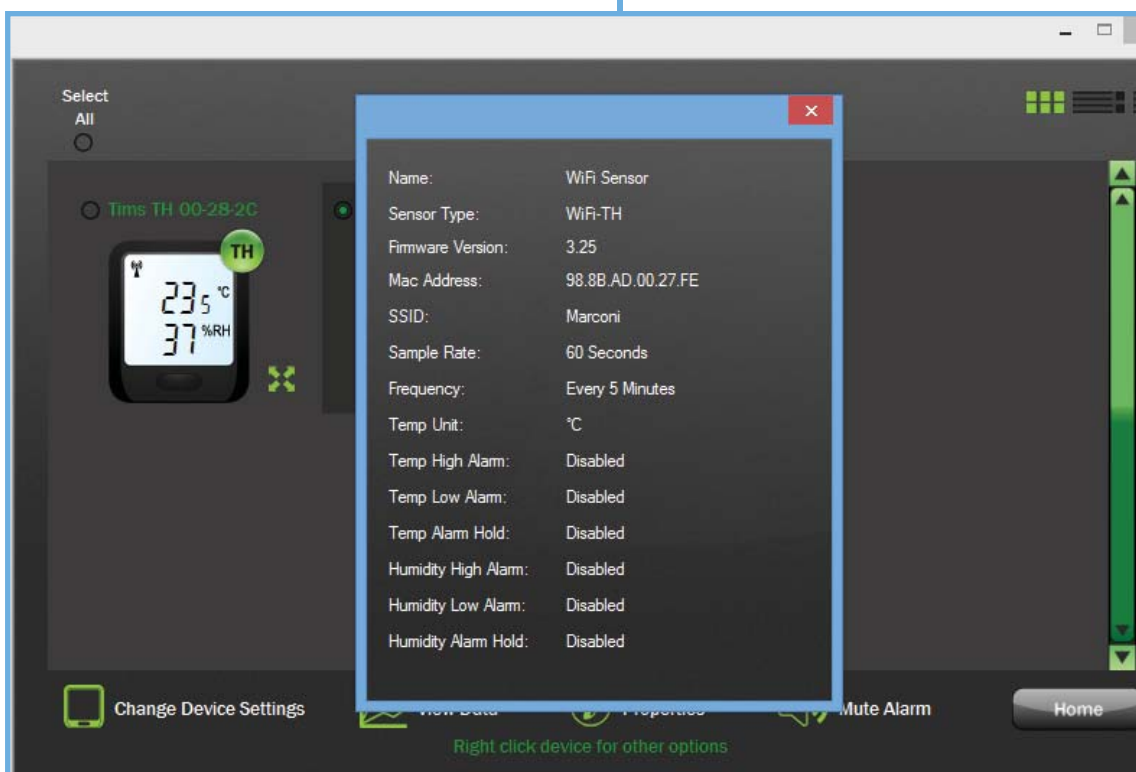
Select All

Tims TH 00-28-2C

TH

23.5 °C
37 %RH

×

| | |
|---|---|
| Name: | WiFi Sensor |
| Sensor Type: | WiFi-TH |
| Firmware Version: | 3.25 |
| Mac Address: | 98.8B.AD.00.27.FE |
| SSID: | Marconi |
| Sample Rate: | 60 Seconds |
| Frequency: | Every 5 Minutes |
| Temp Unit: | °C |
| Temp High Alarm: | Disabled |
| Temp Low Alarm: | Disabled |
| Temp Alarm Hold: | Disabled |
| Humidity High Alarm: | Disabled |
| Humidity Low Alarm: | Disabled |
| Humidity Alarm Hold: | Disabled |

Change Device Settings

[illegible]

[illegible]

Mute Alarm

Home

Right click device for other options